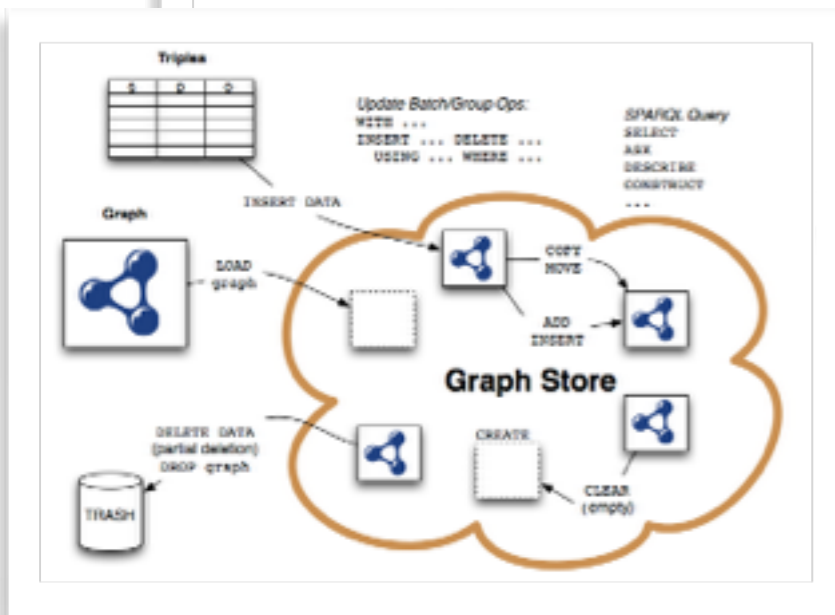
Triples

| S | P | O |
|---|---|---|
| | | |
| | | |
| | | |
| | | |

Update Batch/Group-Ops:
WITH ...
INSERT ... DELETE ...
USING ... WHERE ...

SPARQL Query
SELECT
ASK
DESCRIBE
CONSTRUCT
...

Graph

INSERT DATA

LOAD
graph

COPY
MOVE

ADD
INSERT

Graph Store

DELETE DATA
(partial deletion)
DROP graph

CREATE

CLEAR
(empty)

TRASH